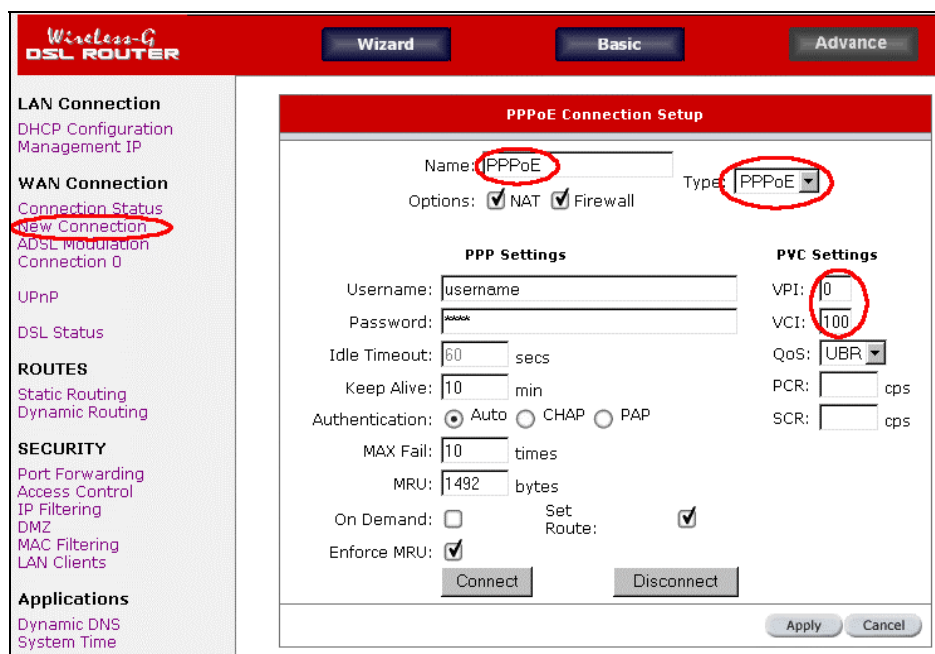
Wireless-G
DSL ROUTER

Wizard
Basic
Advance

LAN Connection
DHCP Configuration
Management IP

WAN Connection
Connection Status
New Connection
ADSL Modulation
Connection 0

UPnP

DSL Status

ROUTES
Static Routing
Dynamic Routing

SECURITY
Port Forwarding
Access Control
IP Filtering
DMZ
MAC Filtering
LAN Clients

Applications
Dynamic DNS
System Time

PPPoE Connection Setup

Name: PPPoE
Type: PPPoE
Options: NAT Firewall

PPP Settings

Username: username
Password: ****
Idle Timeout: 60 secs
Keep Alive: 10 min
Authentication: Auto CHAP PAP
MAX Fail: 10 times
MRU: 1492 bytes
On Demand:
Set Route:
Enforce MRU:

Connect
Disconnect

PVC Settings

VPI: 0
VCI: 100
QoS: UBR
PCR: cps
SCR: cps

Apply
Cancel